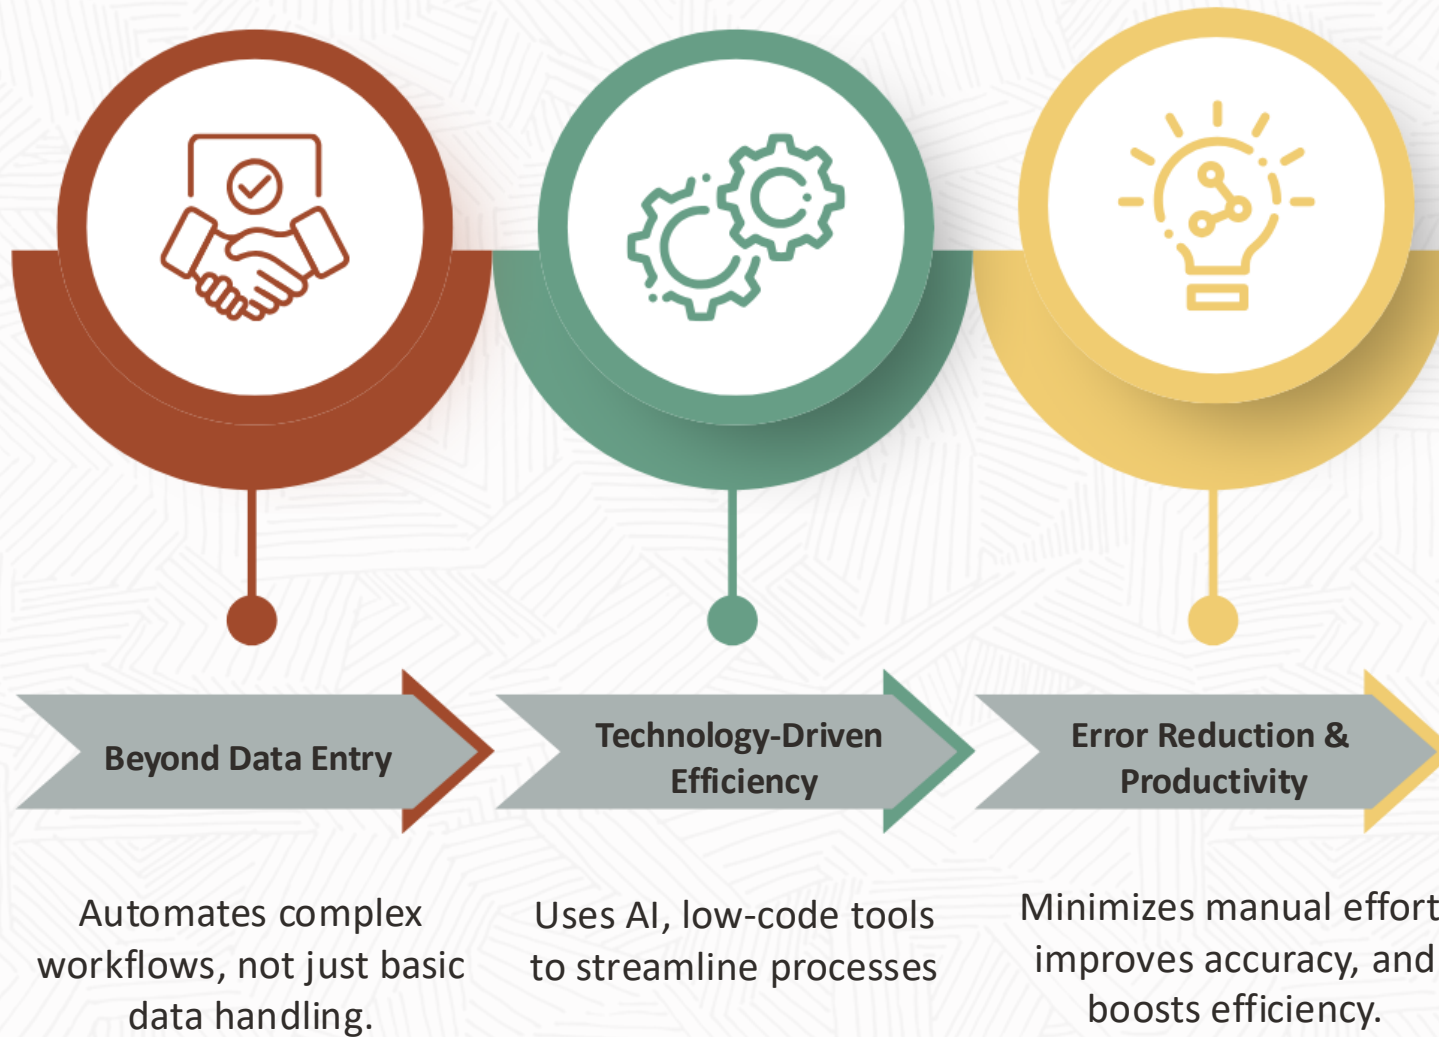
Beyond Data Entry

Automates complex workflows, not just basic data handling.

Technology-Driven Efficiency

Uses AI, low-code tools to streamline processes

Error Reduction & Productivity

Minimizes manual effort improves accuracy, and boosts efficiency.